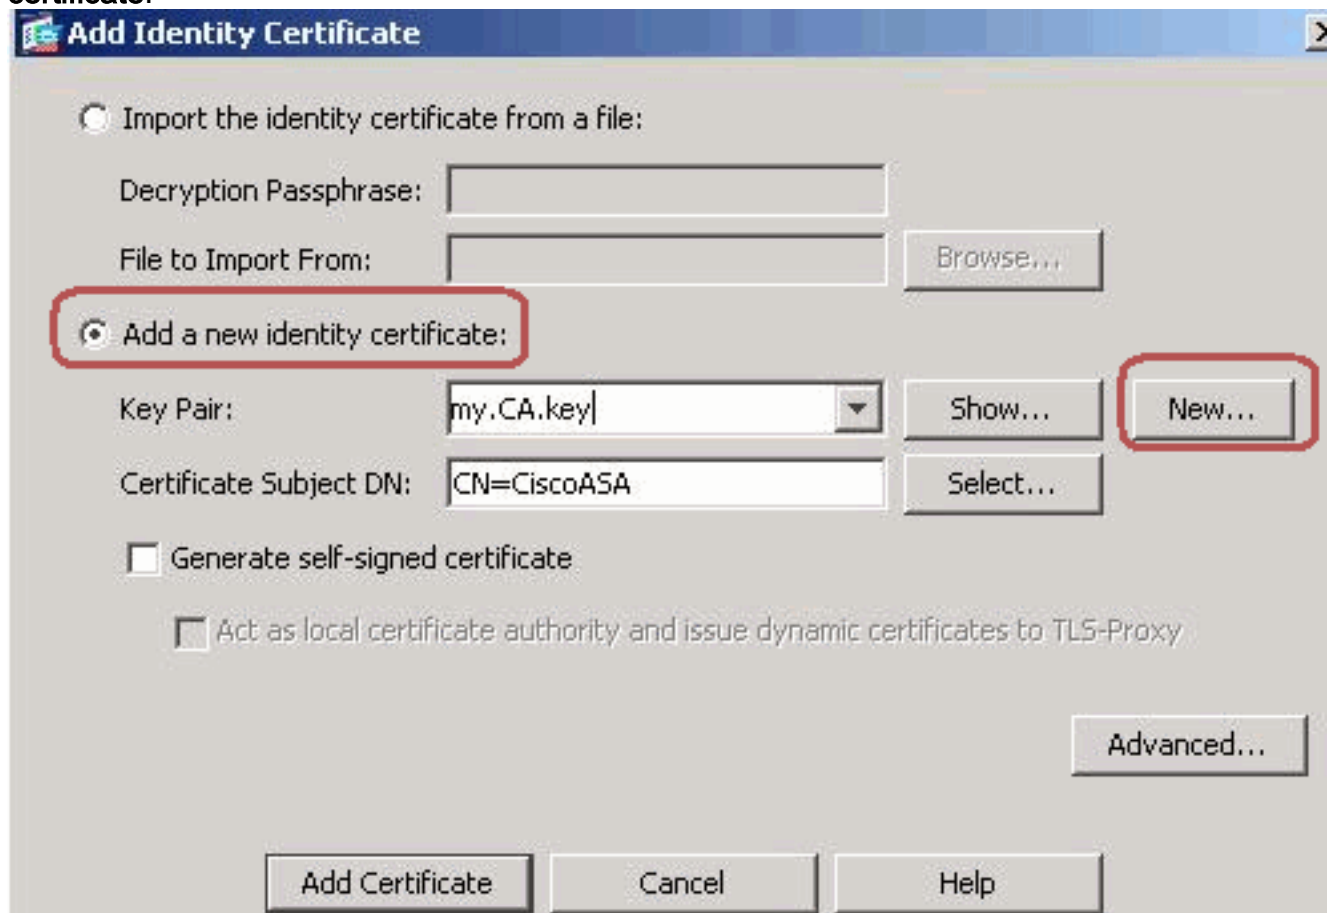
Add Identity Certificate

Import the identity certificate from a file:

Decryption Passphrase:

File to Import From:

Browse...

Add a new identity certificate:

Key Pair: my.CA.key

Show...

New...

Certificate Subject DN: CN=CiscoASA

Select...

Generate self-signed certificate

Act as local certificate authority and issue dynamic certificates to TLS-Proxy

Advanced...

Add Certificate

Cancel

Help